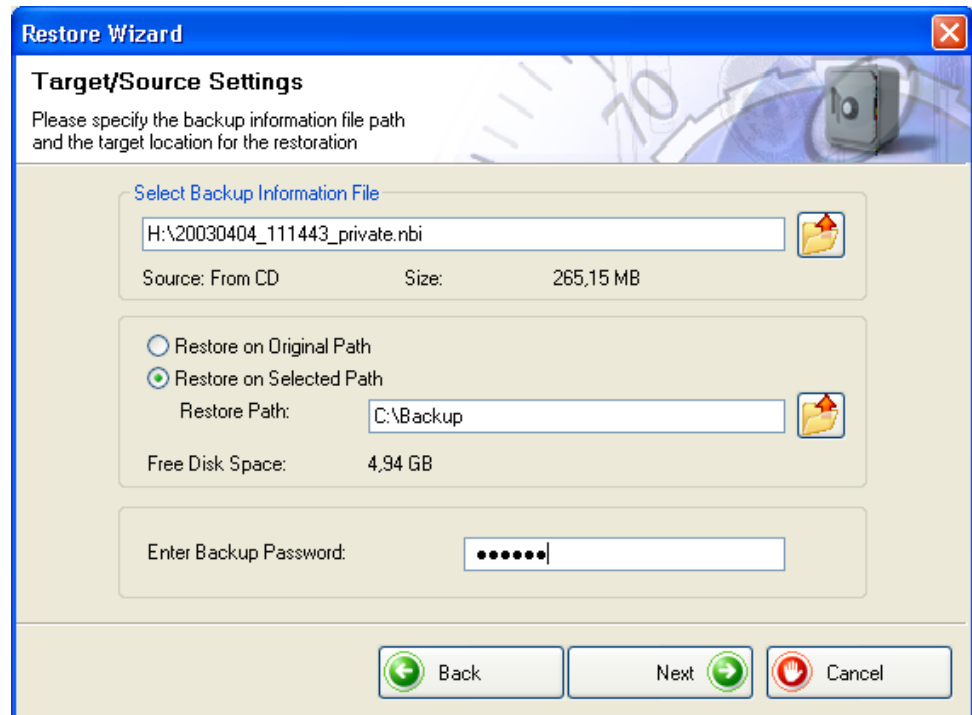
Restore Wizard

Target/Source Settings

Please specify the backup information file path and the target location for the restoration

Select Backup Information File

H:\20030404_111443_private.nbi

Source: From CD

Size: 265,15 MB

Restore on Original Path

Restore on Selected Path

Restore Path: C:\Backup

Free Disk Space: 4,94 GB

Enter Backup Password: ••••••

Back

Next

Cancel